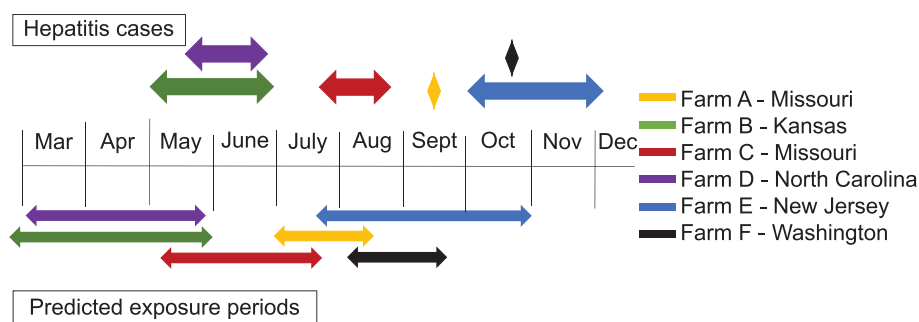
Hepatitis cases

Mar Apr May June July Aug Sept Oct Nov Dec

Farm A - Missouri
Farm B - Kansas
Farm C - Missouri
Farm D - North Carolina
Farm E - New Jersey
Farm F - Washington

Predicted exposure periods